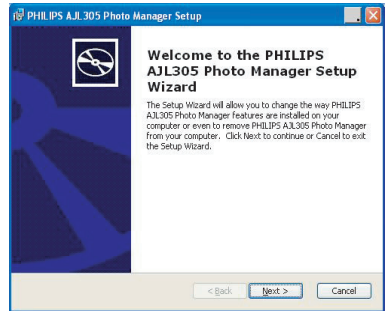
PHILIPS AJL305 Photo Manager Setup

Welcome to the PHILIPS AJL305 Photo Manager Setup Wizard

The Setup Wizard will allow you to change the way PHILIPS AJL305 Photo Manager features are installed on your computer or even to remove PHILIPS AJL305 Photo Manager from your computer. Click Next to continue or Cancel to exit the Setup Wizard.

< Back Next > Cancel